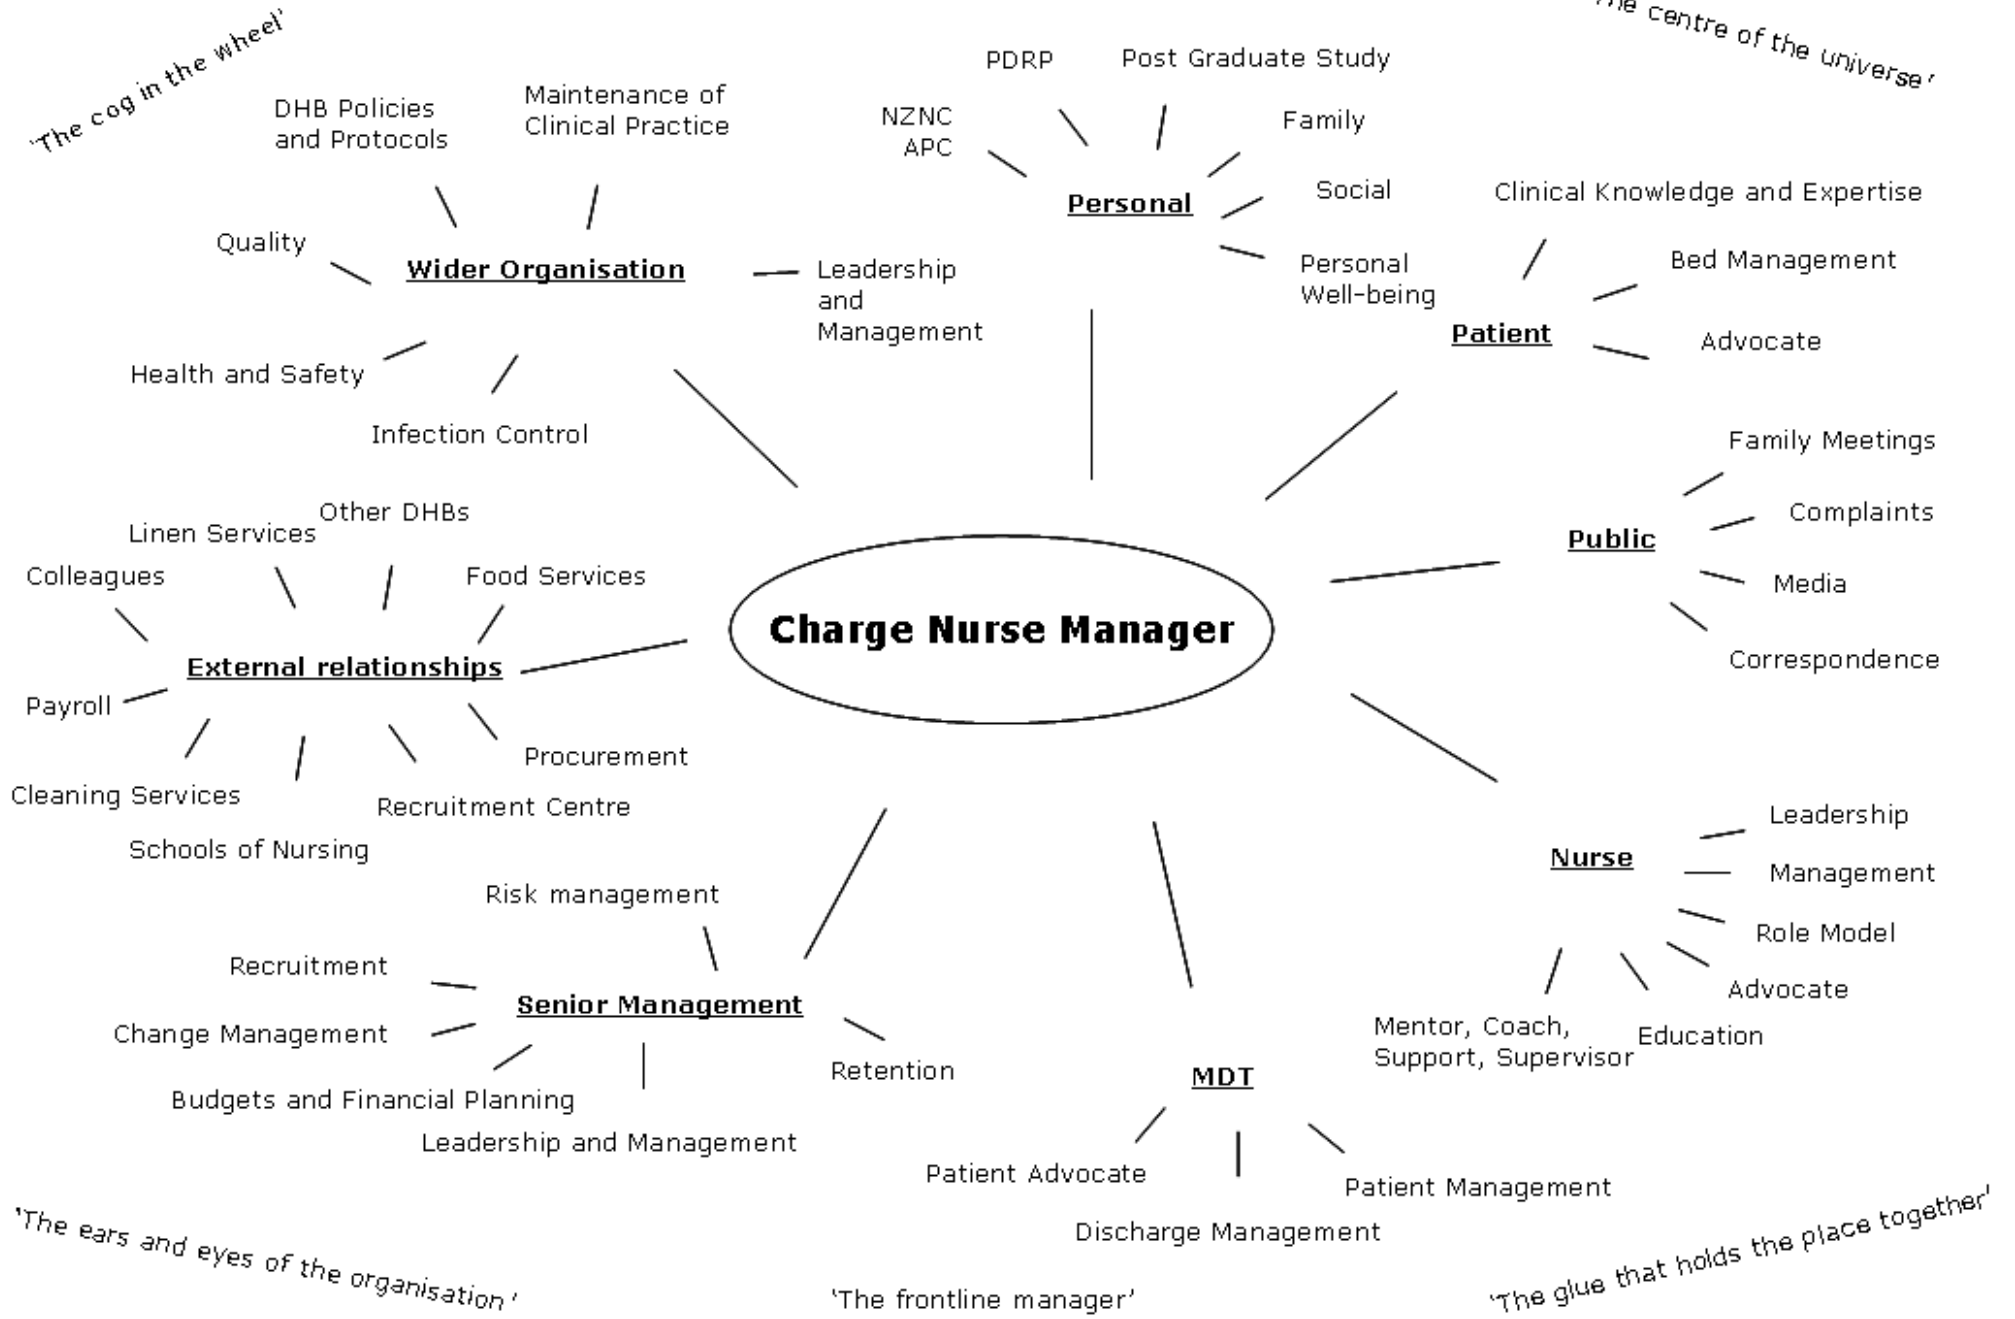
'The cog in the wheel'

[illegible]e centre of the universe'

Charge Nurse Manager

Wider Organisation

DHB Policies and Protocols

Maintenance of Clinical Practice

Quality

Leadership and Management

Health and Safety

Infection Control

Personal

PDRP

Post Graduate Study

NZNC APC

Family

Social

Personal Well-being

Patient

Clinical Knowledge and Expertise

Bed Management

Advocate

Public

Family Meetings

Complaints

Media

Correspondence

External relationships

Linen Services

Other DHBs

Colleagues

Food Services

Payroll

Procurement

Cleaning Services

Recruitment Centre

Schools of Nursing

Nurse

Leadership

Management

Role Model

Advocate

Education

Mentor, Coach, Support, Supervisor

Senior Management

Risk management

Recruitment

Change Management

Retention

Budgets and Financial Planning

Leadership and Management

MDT

Patient Advocate

Patient Management

Discharge Management

'The ears and eyes of the organisation'

'The frontline manager'

'The glue that holds the place together'